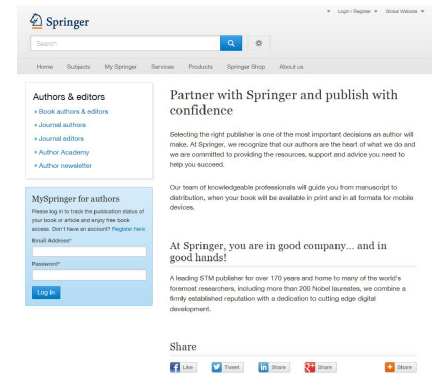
Springer

Login / Register ▾ Global Website ▾

Search

Home Subjects My Springer Services Products Springer Shop About us

Authors & editors
» Book authors & editors
» Journal authors
» Journal editors
» Author Academy
» Author newsletter

MySpringer for authors
Please log in to track the publication status of your book or article and enjoy free book access. Don't have an account? Register here
Email Address*
Password*
Log In

Partner with Springer and publish with confidence

Selecting the right publisher is one of the most important decisions an author will make. At Springer, we recognize that our authors are the heart of what we do and we are committed to providing the resources, support and advice you need to help you succeed.

Our team of knowledgeable professionals will guide you from manuscript to distribution, when your book will be available in print and in all formats for mobile devices.

At Springer, you are in good company... and in good hands!

A leading STM publisher for over 170 years and home to many of the world's foremost researchers, including more than 200 Nobel laureates, we combine a firmly established reputation with a dedication to cutting edge digital development.

Share

Like Tweet Share Share Share